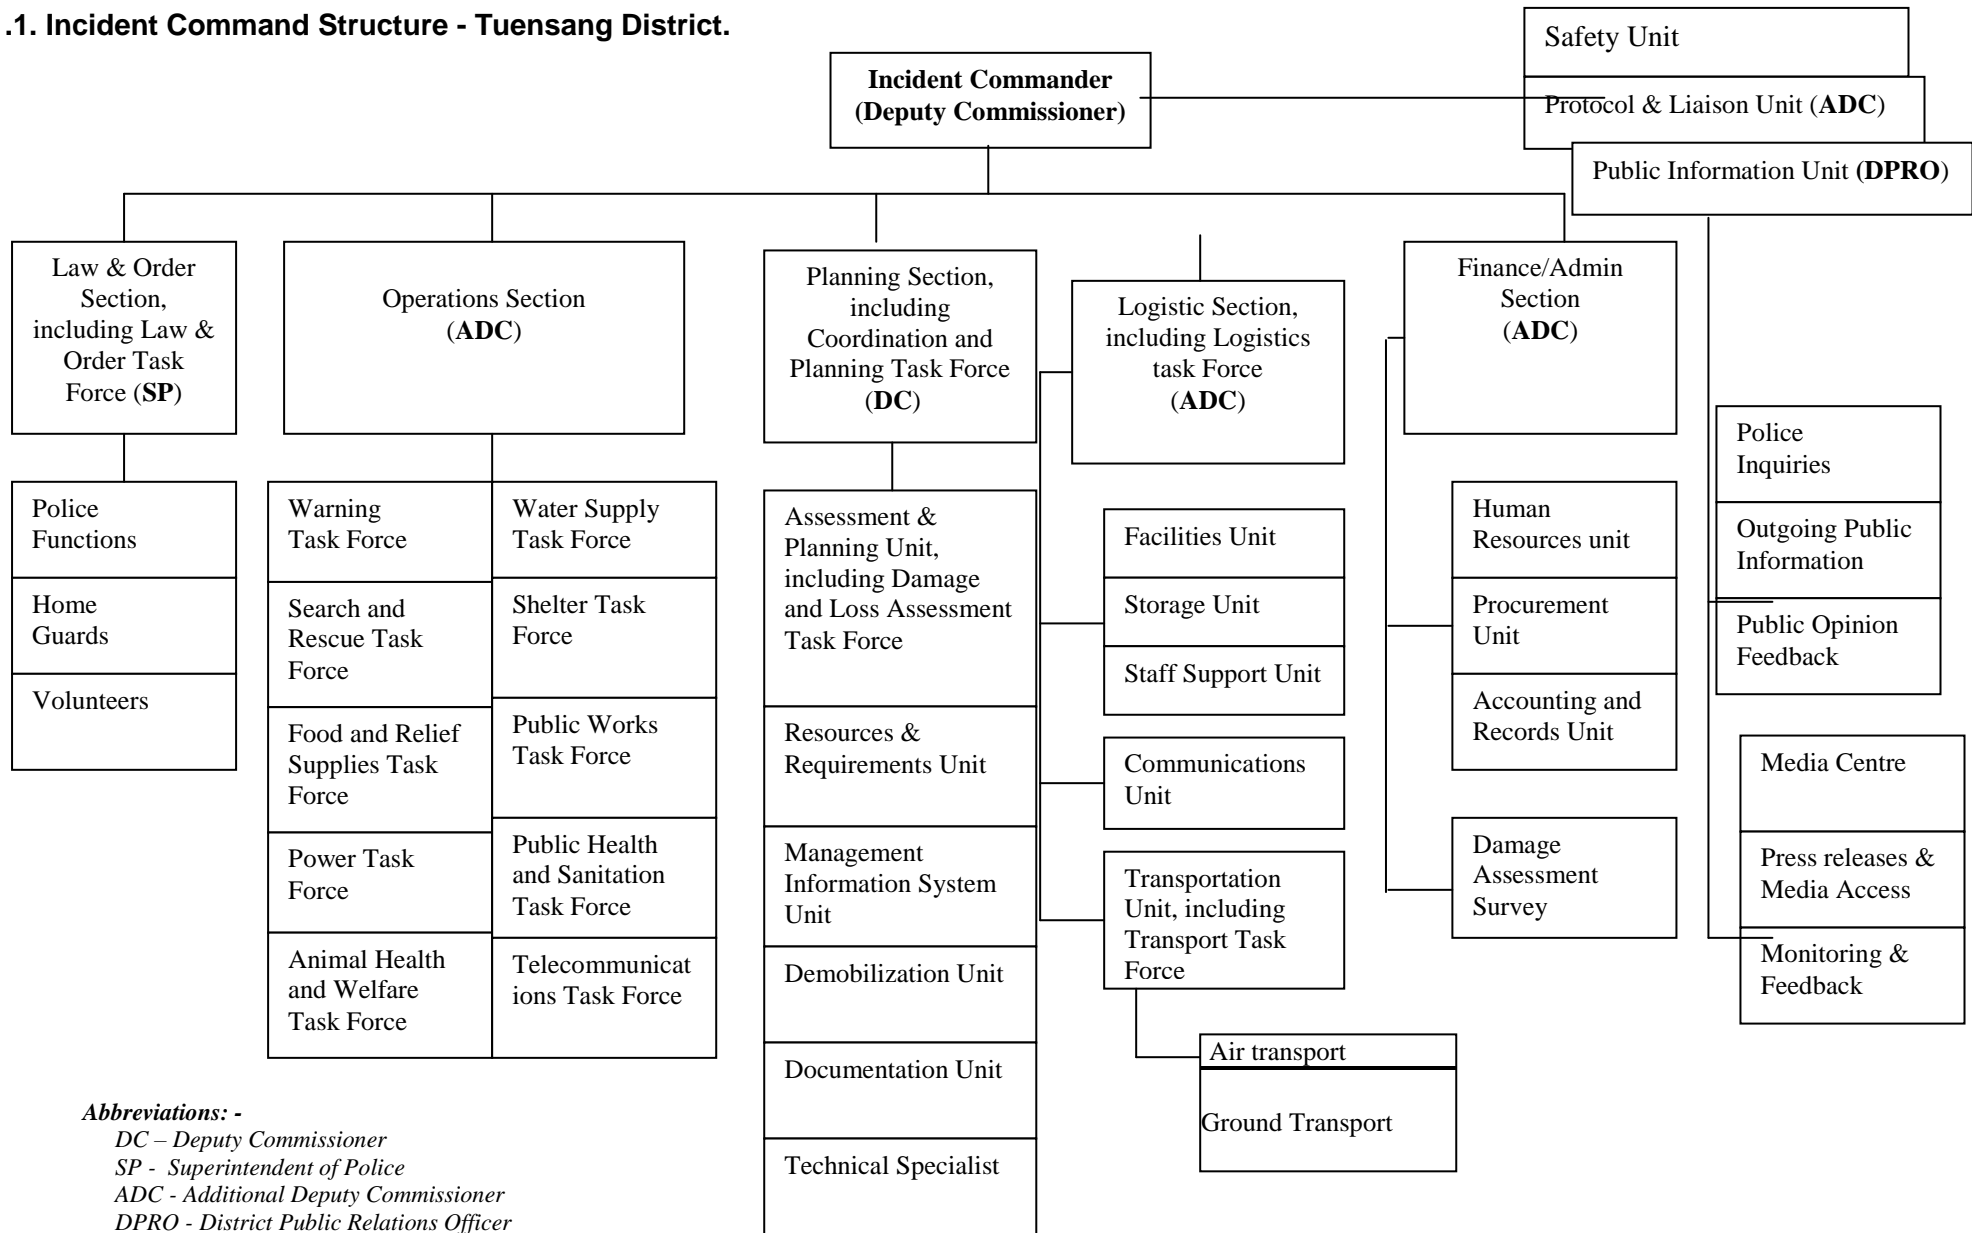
.1. Incident Command Structure - Tuensang District.

Safety Unit

Protocol & Liaison Unit (ADC)

Public Information Unit (DPRO)

Incident Commander (Deputy Commissioner)

Law & Order Section, including Law & Order Task Force (SP)

Police Functions

Home Guards

Volunteers

Operations Section (ADC)

Warning Task Force

Search and Rescue Task Force

Food and Relief Supplies Task Force

Power Task Force

Animal Health and Welfare Task Force

Water Supply Task Force

Shelter Task Force

Public Works Task Force

Public Health and Sanitation Task Force

Telecommunications Task Force

Planning Section, including Coordination and Planning Task Force (DC)

Assessment & Planning Unit, including Damage and Loss Assessment Task Force

Resources & Requirements Unit

Management Information System Unit

Demobilization Unit

Documentation Unit

Technical Specialist

Logistic Section, including Logistics task Force (ADC)

Facilities Unit

Storage Unit

Staff Support Unit

Communications Unit

Transportation Unit, including Transport Task Force

Air transport

Ground Transport

Finance/Admin Section (ADC)

Human Resources unit

Procurement Unit

Accounting and Records Unit

Damage Assessment Survey

Police Inquiries

Outgoing Public Information

Public Opinion Feedback

Media Centre

Press releases & Media Access

Monitoring & Feedback

Abbreviations: -
DC – Deputy Commissioner
SP - Superintendent of Police
ADC - Additional Deputy Commissioner
DPRO - District Public Relations Officer